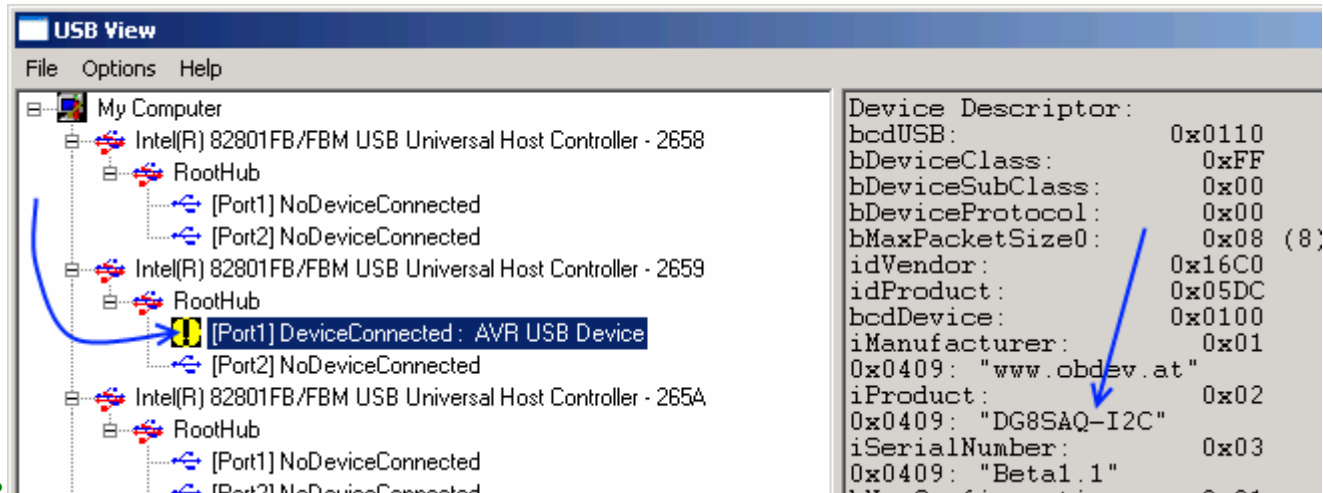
USB View

File Options Help

My Computer
Intel(R) 82801FB/FBM USB Universal Host Controller - 2658
RootHub
[Port1] NoDeviceConnected
[Port2] NoDeviceConnected
Intel(R) 82801FB/FBM USB Universal Host Controller - 2659
RootHub
[Port1] DeviceConnected : AVR USB Device
[Port2] NoDeviceConnected
Intel(R) 82801FB/FBM USB Universal Host Controller - 265A
RootHub
[Port1] NoDeviceConnected
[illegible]

Device Descriptor:
bcdUSB: 0x0110
bDeviceClass: 0xFF
bDeviceSubClass: 0x00
bDeviceProtocol: 0x00
bMaxPacketSize0: 0x08 (8)
idVendor: 0x16C0
idProduct: 0x05DC
bcdDevice: 0x0100
iManufacturer: 0x01
0x0409: "www.obdev.at"
iProduct: 0x02
0x0409: "DG8SAQ-I2C"
iSerialNumber: 0x03
0x0409: "Beta1.1"
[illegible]